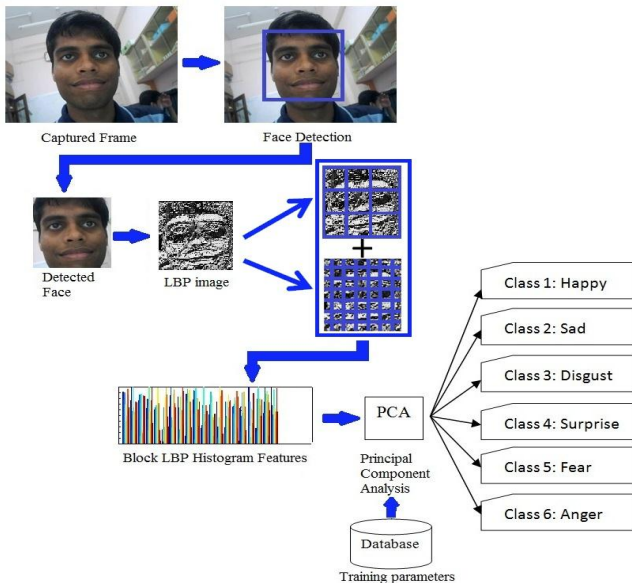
Captured Frame

Face Detection

Detected Face

LBP image

+

Block LBP Histogram Features

PCA

Principal Component Analysis

Database

Training parameters

Class 1: Happy

Class 2: Sad

Class 3: Disgust

Class 4: Surprise

Class 5: Fear

Class 6: Anger